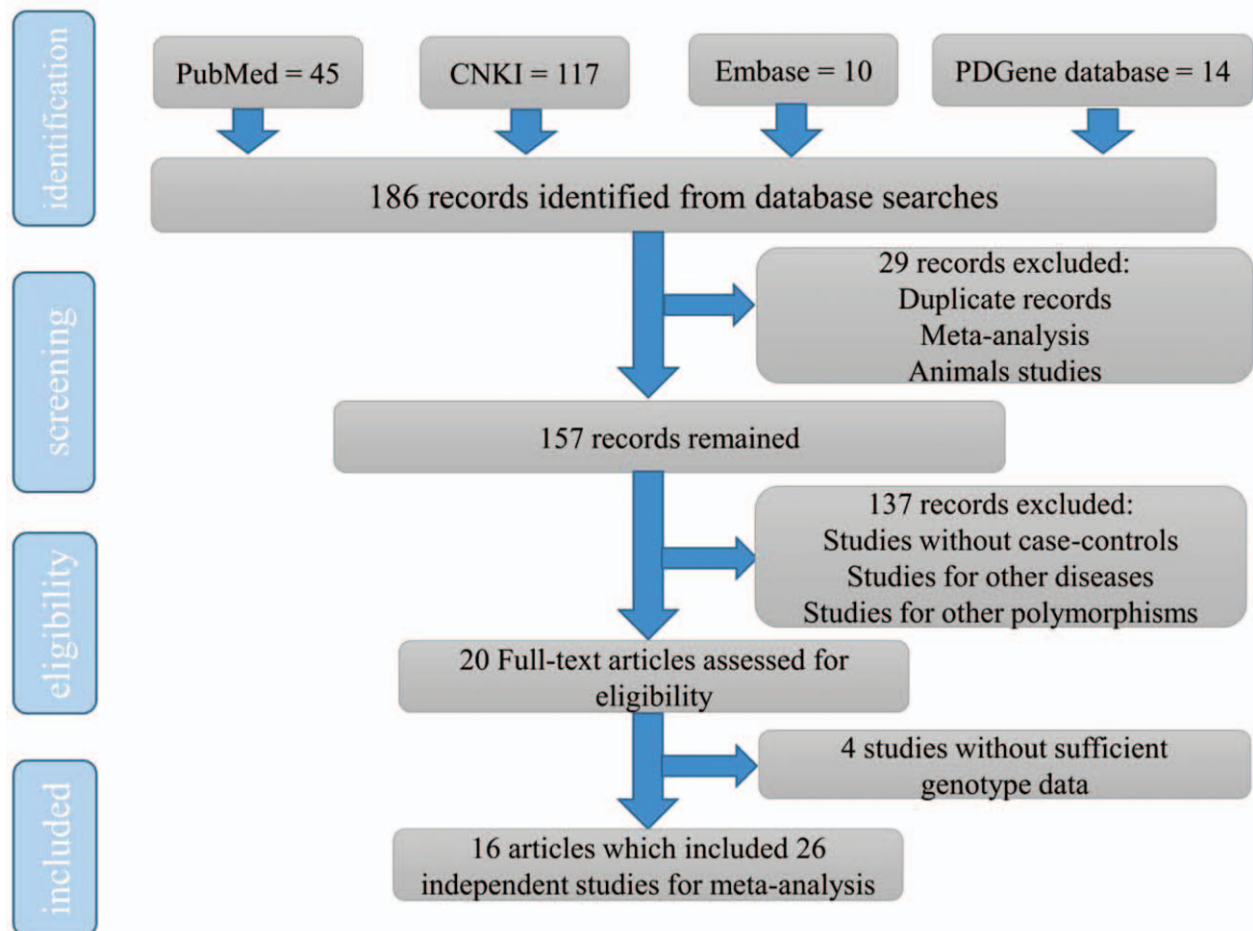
identification

PubMed = 45

CNKI = 117

Embase = 10

PDGene database = 14

186 records identified from database searches

screening

29 records excluded:
Duplicate records
Meta-analysis
Animals studies

157 records remained

eligibility

137 records excluded:
Studies without case-controls
Studies for other diseases
Studies for other polymorphisms

20 Full-text articles assessed for eligibility

4 studies without sufficient genotype data

included

16 articles which included 26 independent studies for meta-analysis